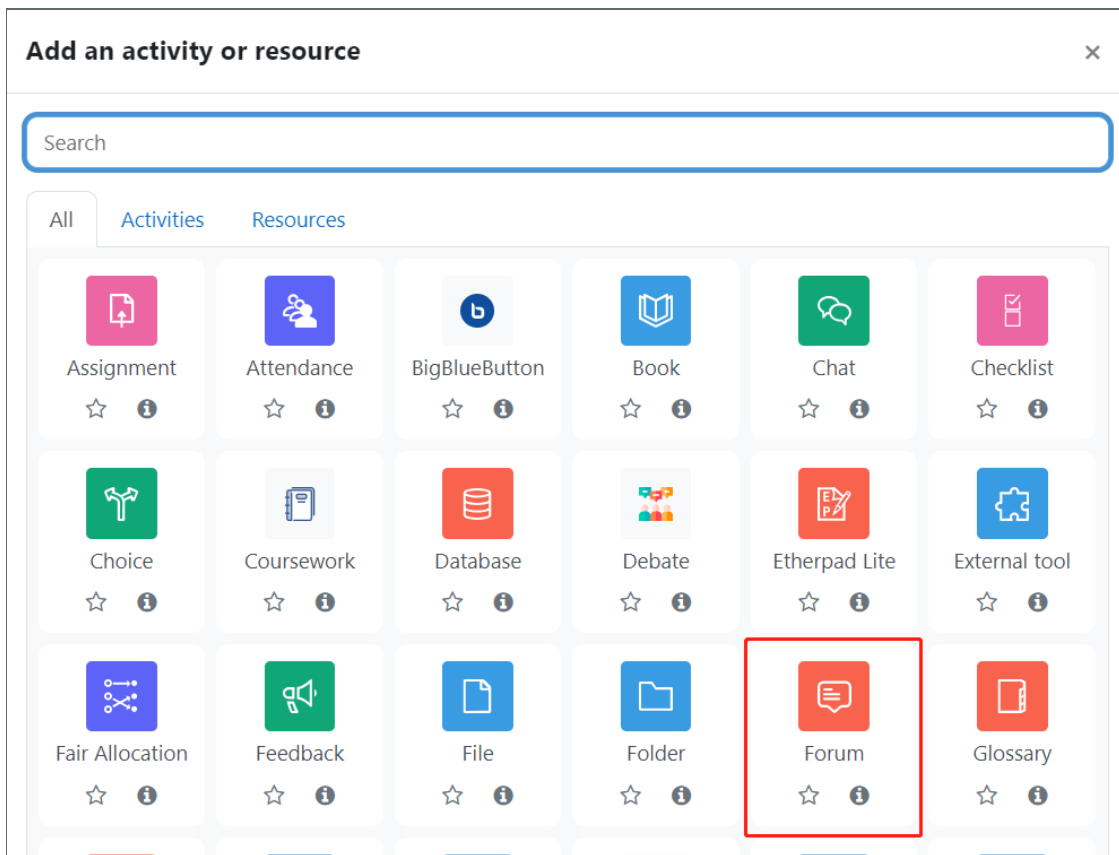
Add an activity or resource

×

Search

All Activities Resources

Assignment

Attendance

BigBlueButton

Book

Chat

Checklist

Choice

Coursework

Database

Debate

Etherpad Lite

External tool

Fair Allocation

Feedback

File

Folder

Forum

Glossary